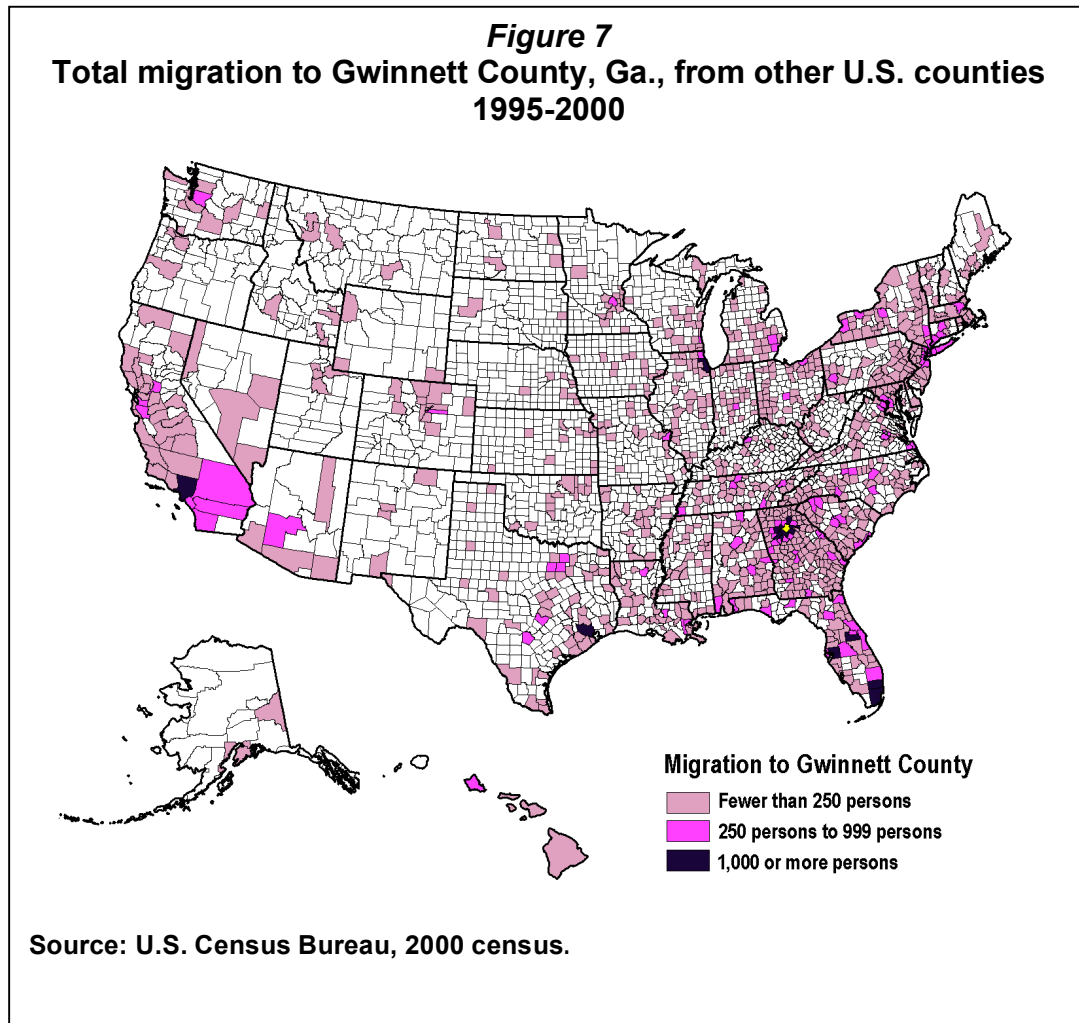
*Figure 7*
**Total migration to Gwinnett County, Ga., from other U.S. counties 1995-2000**

**Migration to Gwinnett County**
Fewer than 250 persons
250 persons to 999 persons
1,000 or more persons

**Source: U.S. Census Bureau, 2000 census.**